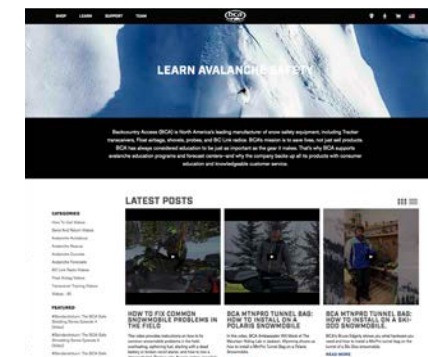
SHOP LEARN SUPPORT TEAM

BCA

LEARN AVALANCHE SAFETY

Backcountry Access (BCA) is North America's leading manufacturer of snow safety equipment, including Tracker transceivers, Float airbags, shovels, probes, and BC Link radios. BCA's mission is to save lives, not just sell products. BCA has always considered education to be just as important as the gear it makes. That's why BCA supports avalanche education programs and forecast centers—and why the company backs up all its products with consumer education and knowledgeable customer service.

LATEST POSTS

CATEGORIES

FEATURED

HOW TO FIX COMMON SNOWMOBILE PROBLEMS IN THE FIELD

BCA MTNPRO TUNNEL BAG: HOW TO INSTALL ON A POLARIS SNOWMOBILE

BCA MTNPRO TUNNEL BAG: HOW TO INSTALL ON A SKI-DOO SNOWMOBILE.

READ MORE